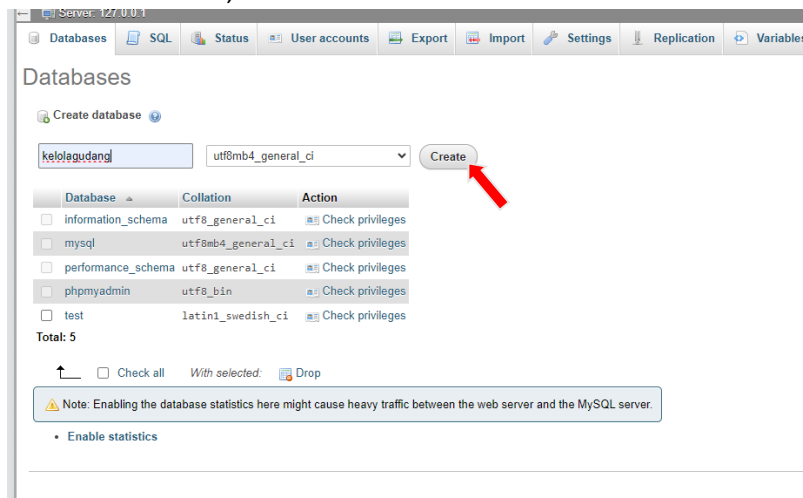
Server: 127.0.0.1

Databases SQL Status User accounts Export Import Settings Replication Variables

Databases

Create database

kelolagudang utf8mb4_general_ci Create

| Database | Collation | Action |
|---|---|---|
| information_schema | utf8_general_ci | Check privileges |
| mysql | utf8mb4_general_ci | Check privileges |
| performance_schema | utf8_general_ci | Check privileges |
| phpmyadmin | utf8_bin | Check privileges |
| test | latin1_swedish_ci | Check privileges |

Total: 5

Check all With selected: Drop

Note: Enabling the database statistics here might cause heavy traffic between the web server and the MySQL server.

• Enable statistics